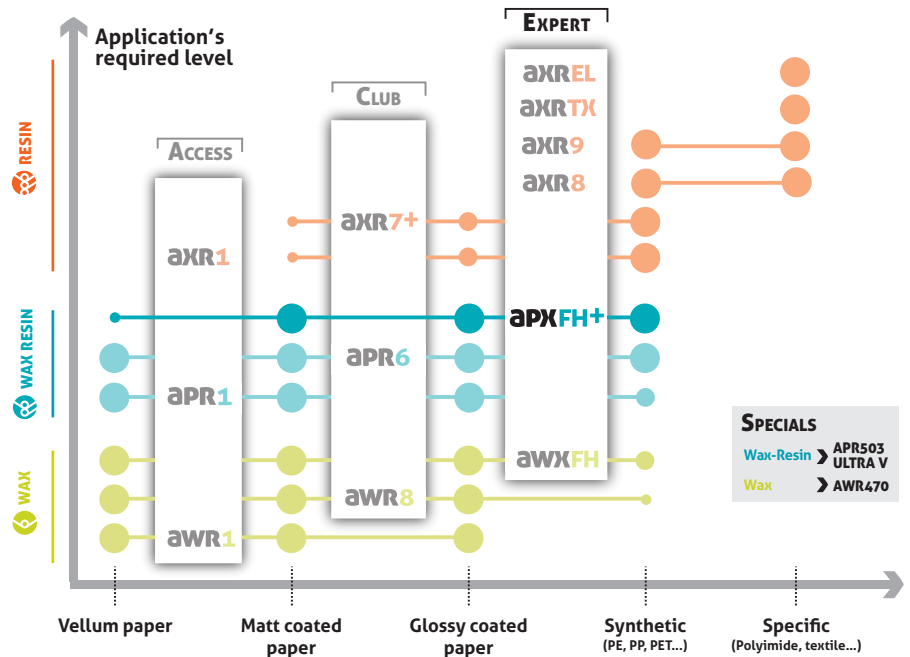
Application's required level

EXPERT

CLUB

ACCESS

RESIN

WAX RESIN

WAX

axrEL

axrTX

axr9

axr8

axr7+

axr1

apxFH+

apr6

apr1

awxFH

awr8

awr1

SPECIALS

Wax-Resin APR503 ULTRA V

Wax AWR470

Vellum paper

Matt coated paper

Glossy coated paper

Synthetic (PE, PP, PET...)

Specific (Polyimide, textile...)